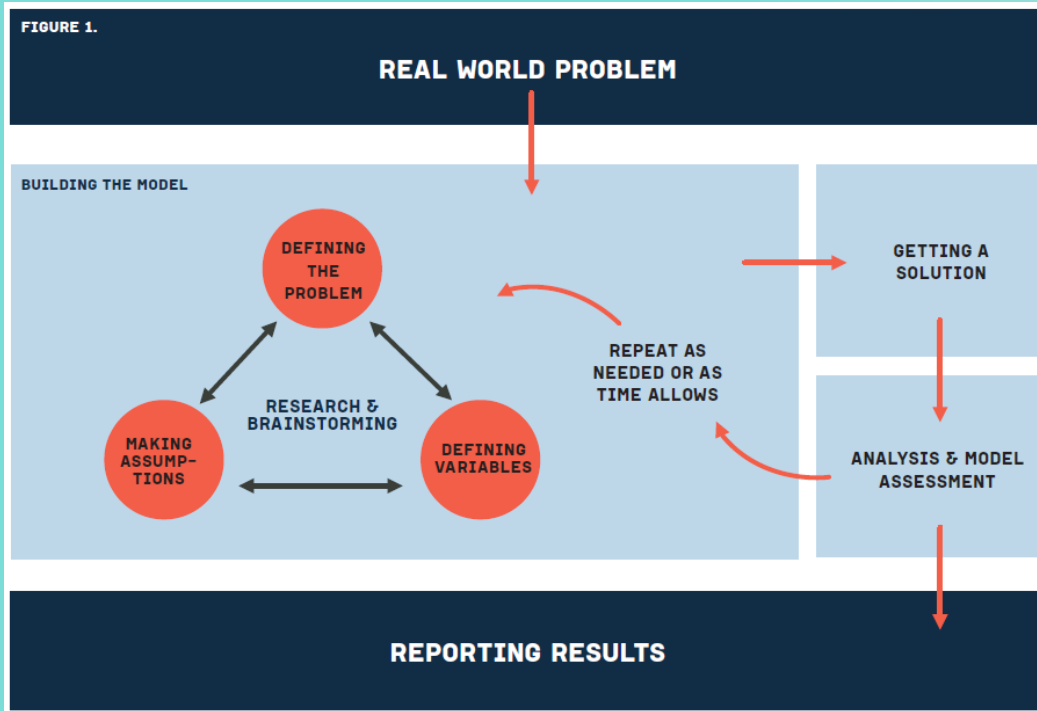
FIGURE 1.

REAL WORLD PROBLEM

BUILDING THE MODEL

DEFINING THE PROBLEM

MAKING ASSUMPTIONS

RESEARCH & BRAINSTORMING

DEFINING VARIABLES

REPEAT AS NEEDED OR AS TIME ALLOWS

GETTING A SOLUTION

ANALYSIS & MODEL ASSESSMENT

REPORTING RESULTS